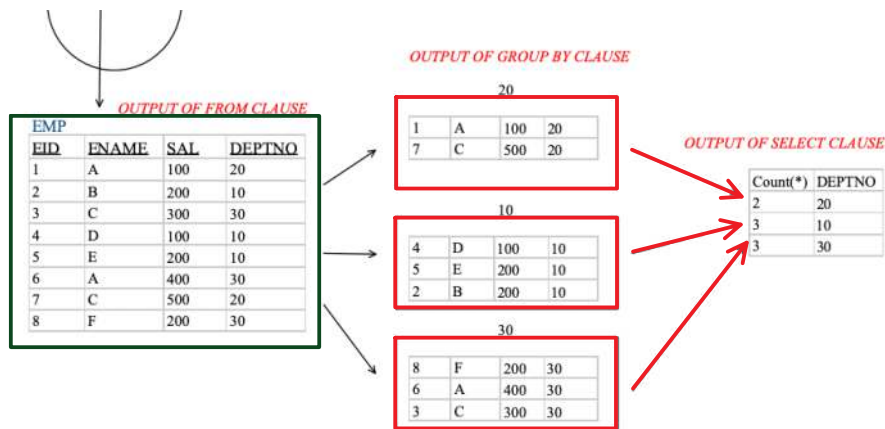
OUTPUT OF FROM CLAUSE

EMP

| EID | ENAME | SAL | DEPTNO |
|---|---|---|---|
| 1 | A | 100 | 20 |
| 2 | B | 200 | 10 |
| 3 | C | 300 | 30 |
| 4 | D | 100 | 10 |
| 5 | E | 200 | 10 |
| 6 | A | 400 | 30 |
| 7 | C | 500 | 20 |
| 8 | F | 200 | 30 |

OUTPUT OF GROUP BY CLAUSE

20

| 1 | A | 100 | 20 |
|---|---|---|---|
| 7 | C | 500 | 20 |

10

| 4 | D | 100 | 10 |
|---|---|---|---|
| 5 | E | 200 | 10 |
| 2 | B | 200 | 10 |

30

| 8 | F | 200 | 30 |
|---|---|---|---|
| 6 | A | 400 | 30 |
| 3 | C | 300 | 30 |

OUTPUT OF SELECT CLAUSE

| Count(*) | DEPTNO |
|---|---|
| 2 | 20 |
| 3 | 10 |
| 3 | 30 |